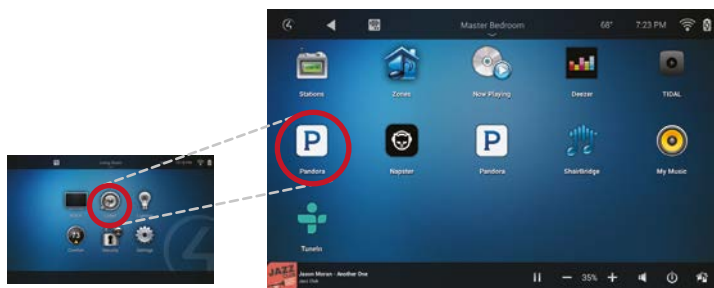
Master Bedroom
68°
7:23 PM

Stations
Zones
Now Playing
Deezer
TIDAL
Pandora
Napster
Pandora
ShairBridge
My Music
TuneIn

JAZZ
Jason Moran - Another One
Jazz Club

35%

Living Room
Watch
Comfort
Security
Settings